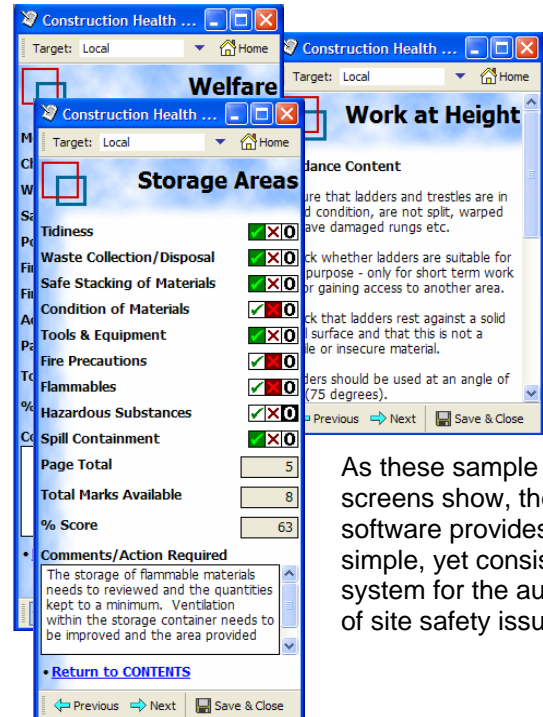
Construction Health ...
Target: Local
Home
Welfare

Construction Health ...
Target: Local
Home
Work at Height
dance Content
ure that ladders and trestles are in d condition, are not split, warped ave damaged rungs etc.
ck whether ladders are suitable for purpose - only for short term work r gaining access to another area.
ck that ladders rest against a solid l surface and that this is not a le or insecure material.
ders should be used at an angle of (75 degrees).
Previous Next Save & Close

Construction Health ...
Target: Local
Home
Storage Areas

| | |
|---|---|
| Tidiness | ✓ X O |
| Waste Collection/Disposal | ✓ X O |
| Safe Stacking of Materials | ✓ X O |
| Condition of Materials | ✓ X O |
| Tools & Equipment | ✓ X O |
| Fire Precautions | ✓ X O |
| Flammables | ✓ X O |
| Hazardous Substances | ✓ X O |
| Spill Containment | ✓ X O |
| Page Total | 5 |
| Total Marks Available | 8 |
| % Score | 63 |

Comments/Action Required
The storage of flammable materials needs to reviewed and the quantities kept to a minimum. Ventilation within the storage container needs to be improved and the area provided

• Return to CONTENTS
Previous Next Save & Close

As these sample screens show, the software provides simple, yet consis system for the au of site safety issu